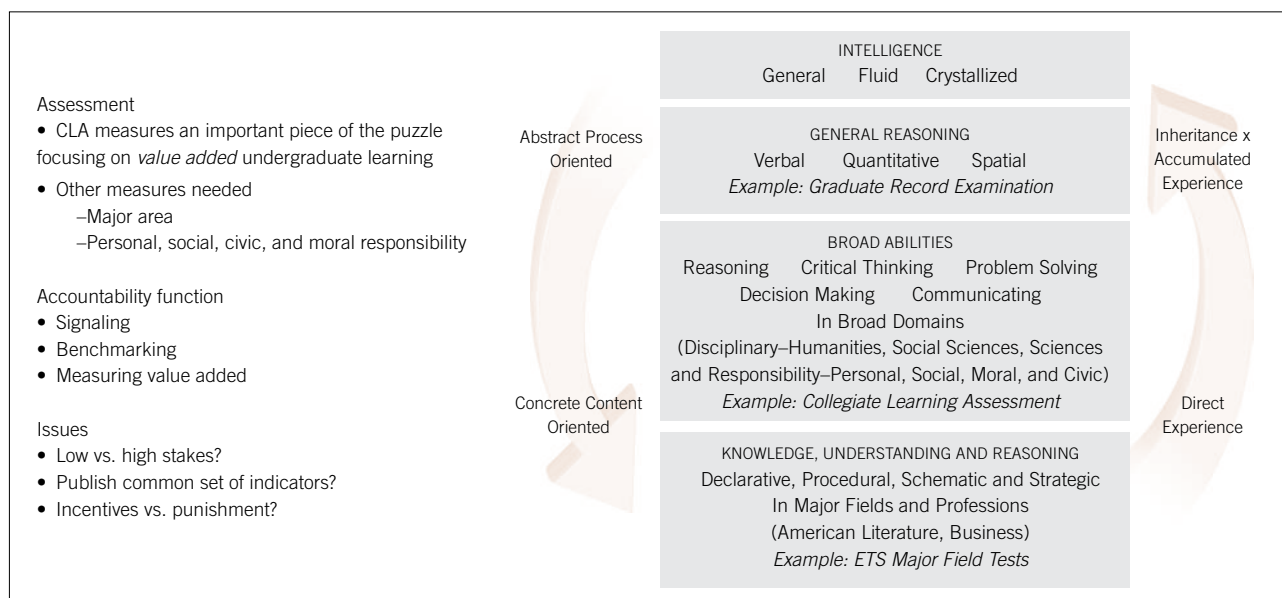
Assessment
• CLA measures an important piece of the puzzle focusing on *value added* undergraduate learning
• Other measures needed
–Major area
–Personal, social, civic, and moral responsibility

Accountability function
• Signaling
• Benchmarking
• Measuring value added

Issues
• Low vs. high stakes?
• Publish common set of indicators?
• Incentives vs. punishment?

Abstract Process Oriented

Concrete Content Oriented

INTELLIGENCE
General Fluid Crystallized

GENERAL REASONING
Verbal Quantitative Spatial
*Example: Graduate Record Examination*

BROAD ABILITIES
Reasoning Critical Thinking Problem Solving
Decision Making Communicating
In Broad Domains
(Disciplinary–Humanities, Social Sciences, Sciences and Responsibility–Personal, Social, Moral, and Civic)
*Example: Collegiate Learning Assessment*

KNOWLEDGE, UNDERSTANDING AND REASONING
Declarative, Procedural, Schematic and Strategic
In Major Fields and Professions
(American Literature, Business)
*Example: ETS Major Field Tests*

Inheritance x Accumulated Experience

Direct Experience